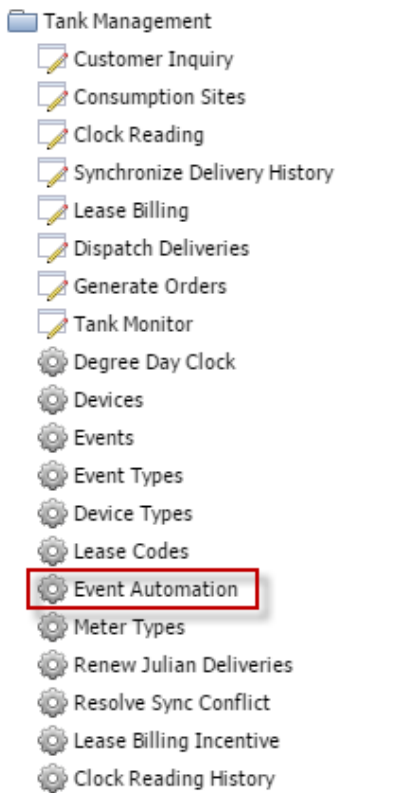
Tank Management
Customer Inquiry
Consumption Sites
Clock Reading
Synchronize Delivery History
Lease Billing
Dispatch Deliveries
Generate Orders
Tank Monitor
Degree Day Clock
Devices
Events
Event Types
Device Types
Lease Codes
Event Automation
Meter Types
Renew Julian Deliveries
Resolve Sync Conflict
Lease Billing Incentive
Clock Reading History